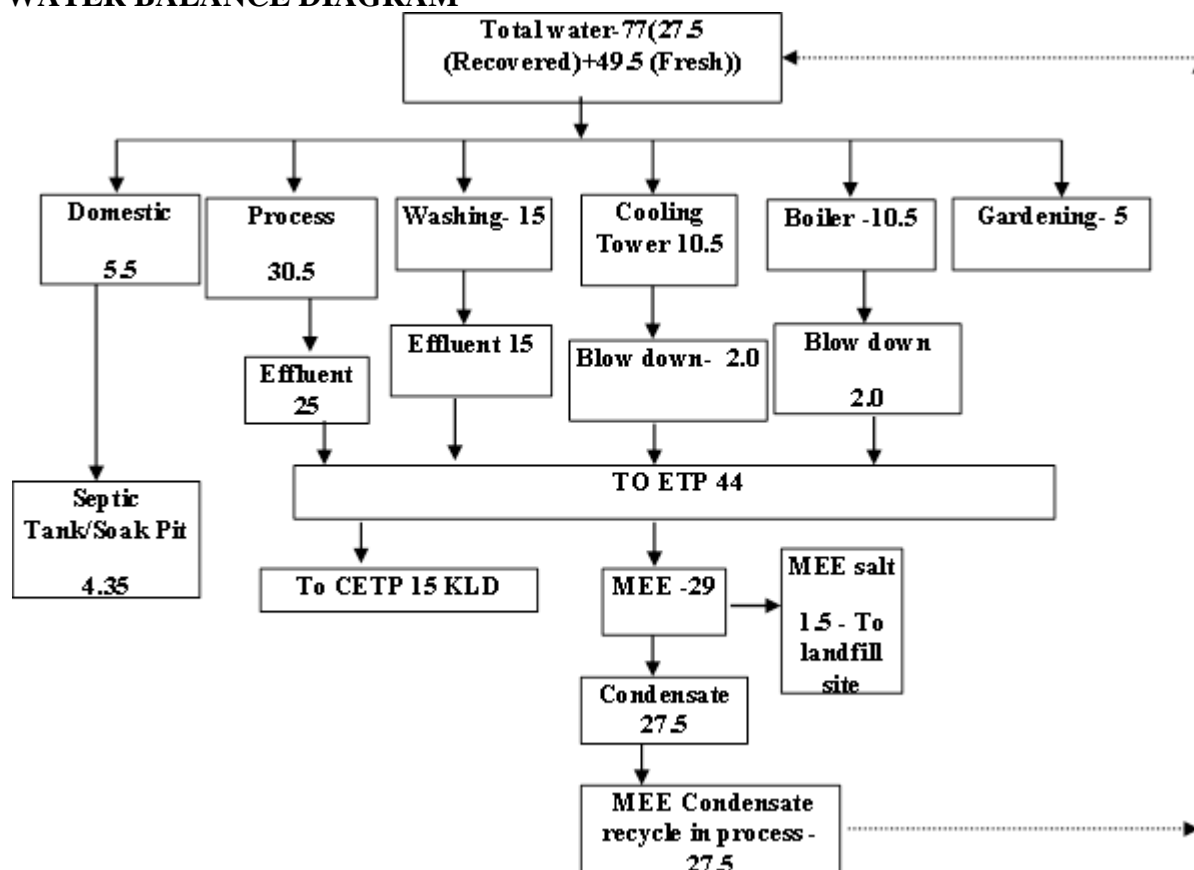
WATER BALANCE DIAGRAM

Total water-77(27.5 (Recovered)+49.5 (Fresh))

Domestic

5.5

Process

30.5

Washing- 15

Cooling Tower 10.5

Boiler -10.5

Gardening- 5

Effluent 25

Effluent 15

Blow down- 2.0

Blow down

2.0

Septic Tank/Soak Pit

4.35

TO ETP 44

To CETP 15 KLD

MEE -29

MEE salt

1.5 - To landfill site

Condensate 27.5

MEE Condensate recycle in process - 27.5